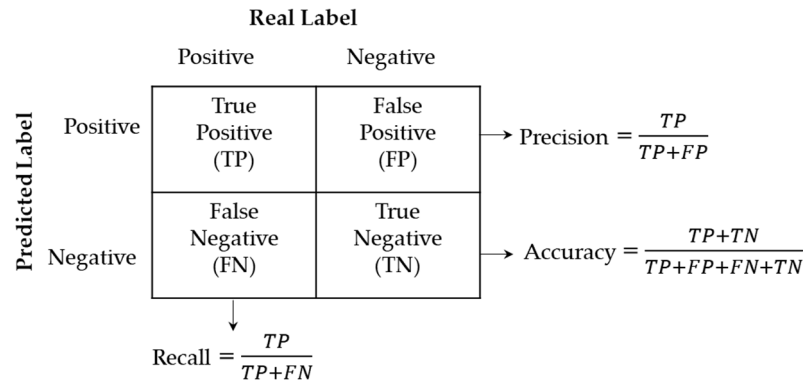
Real Label

Predicted Label

| | Positive | Negative |
|---|---|---|
| Positive | True Positive (TP) | False Positive (FP) |
| Negative | False Negative (FN) | True Negative (TN) |

Precision $= \frac{TP}{TP+FP}$

Accuracy $= \frac{TP+TN}{TP+FP+FN+TN}$

Recall $= \frac{TP}{TP+FN}$